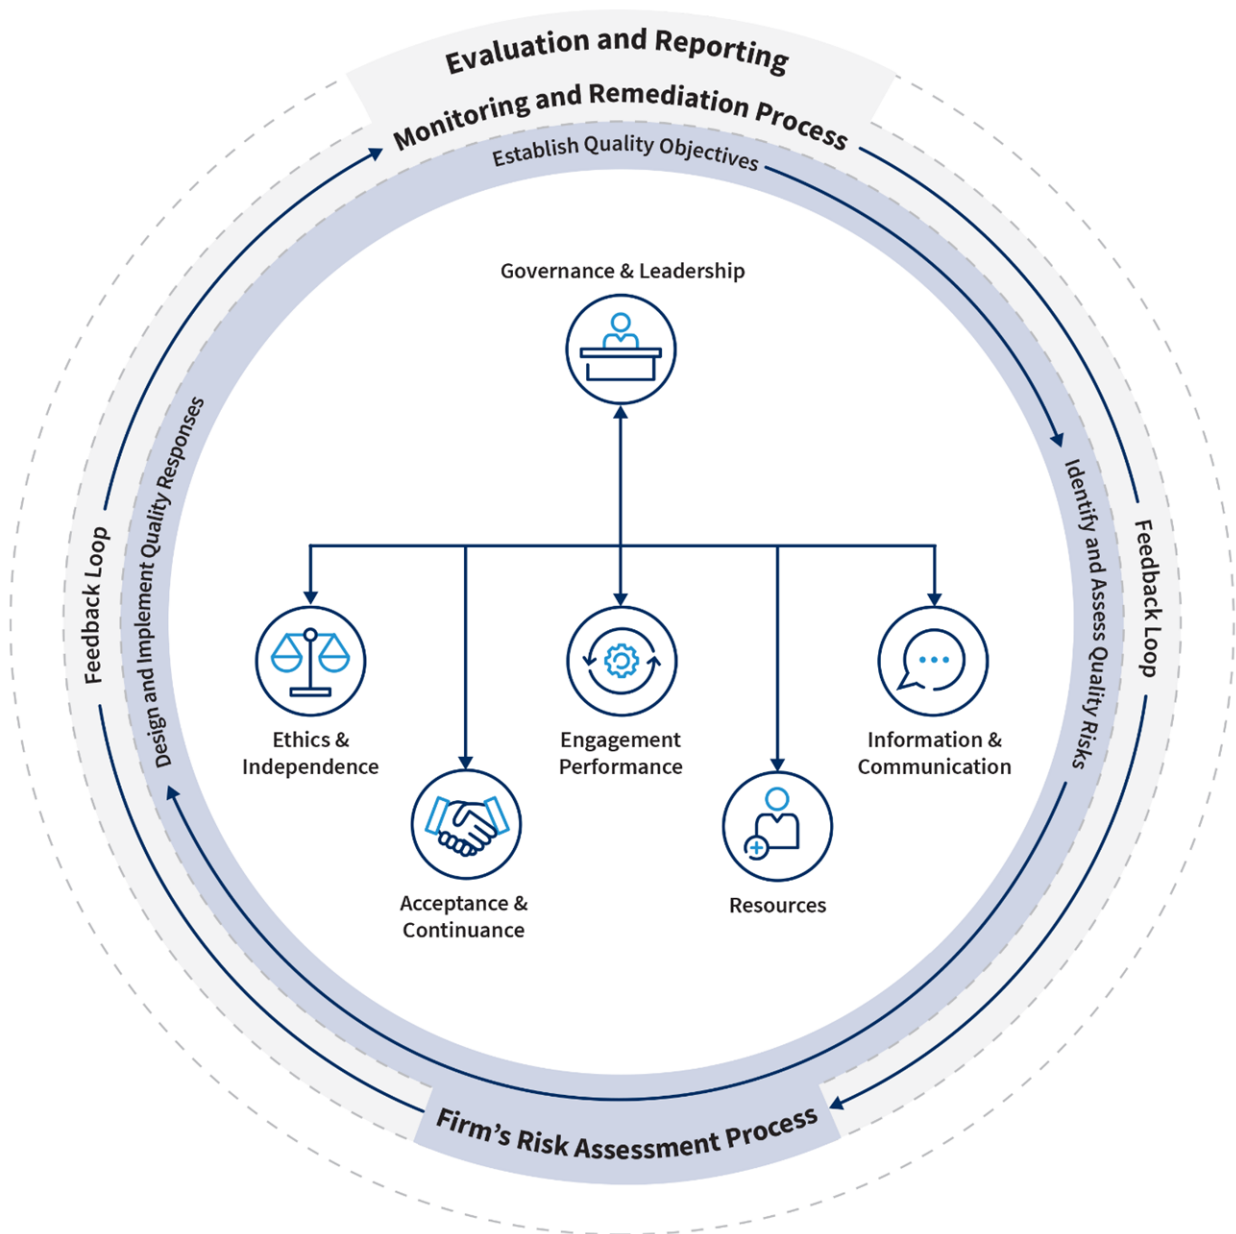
Evaluation and Reporting

Monitoring and Remediation Process

Establish Quality Objectives

Feedback Loop

Design and Implement Quality Responses

Identify and Assess Quality Risks

Feedback Loop

Governance & Leadership

Ethics & Independence

Acceptance & Continuance

Engagement Performance

Resources

Information & Communication

Firm's Risk Assessment Process